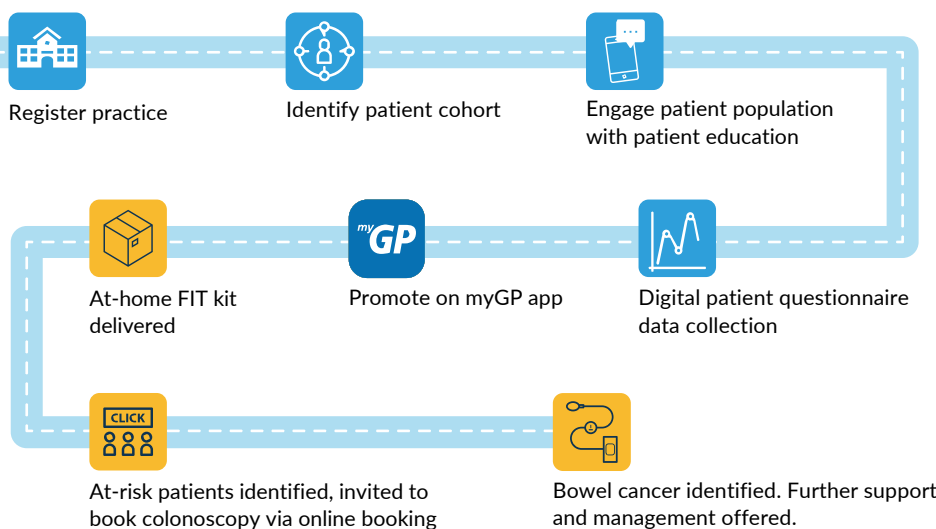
Register practice

Identify patient cohort

Engage patient population with patient education

At-home FIT kit delivered

myGP

Promote on myGP app

Digital patient questionnaire data collection

CLICK

At-risk patients identified, invited to book colonoscopy via online booking

Bowel cancer identified. Further support and management offered.